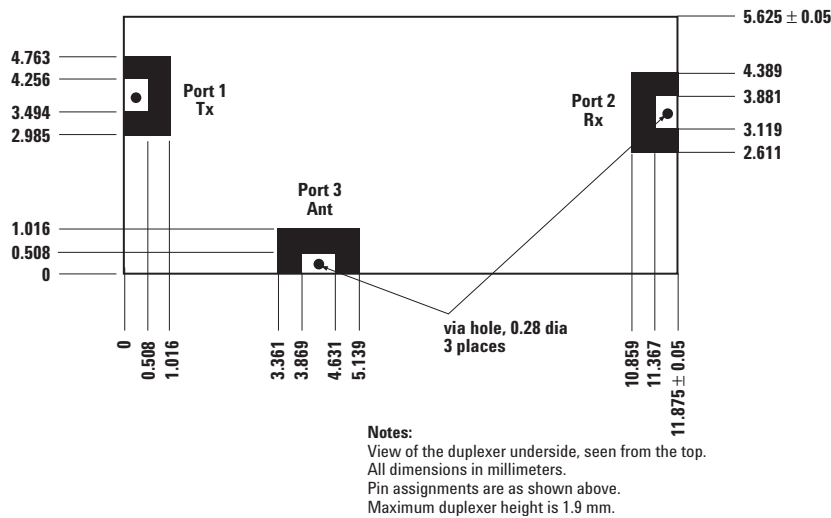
5.625 ± 0.05

4.763
4.256
3.494
2.985

Port 1
Tx

4.389
3.881
3.119
2.611

Port 2
Rx

Port 3
Ant

1.016
0.508
0

0
0.508
1.016

3.361
3.869
4.631
5.139

via hole, 0.28 dia
3 places

10.859
11.367
11.875 ± 0.05

Notes:
View of the duplexer underside, seen from the top.
All dimensions in millimeters.
Pin assignments are as shown above.
Maximum duplexer height is 1.9 mm.